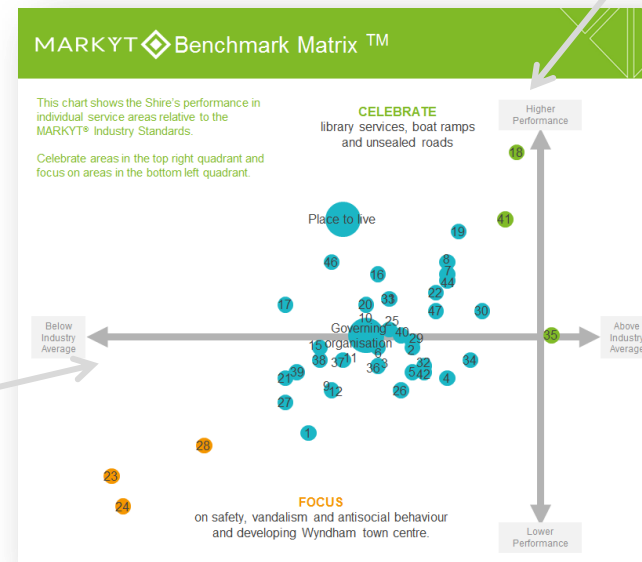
MARKYT Benchmark Matrix TM

This chart shows the Shire's performance in individual service areas relative to the MARKYT® Industry Standards.

Celebrate areas in the top right quadrant and focus on areas in the bottom left quadrant.

CELEBRATE
library services, boat ramps and unsealed roads

Higher Performance

18

41

Place to live

19

46

8

16

7

44

22

17

20

33

47

30

10

25

Governing organisation

40

29

2

Below Industry Average

Above Industry Average

35

15

38

37

11

6

3

32

34

39

21

36

5

42

4

9

12

26

27

1

28

23

24

FOCUS
on safety, vandalism and antisocial behaviour and developing Wyndham town centre.

Lower Performance